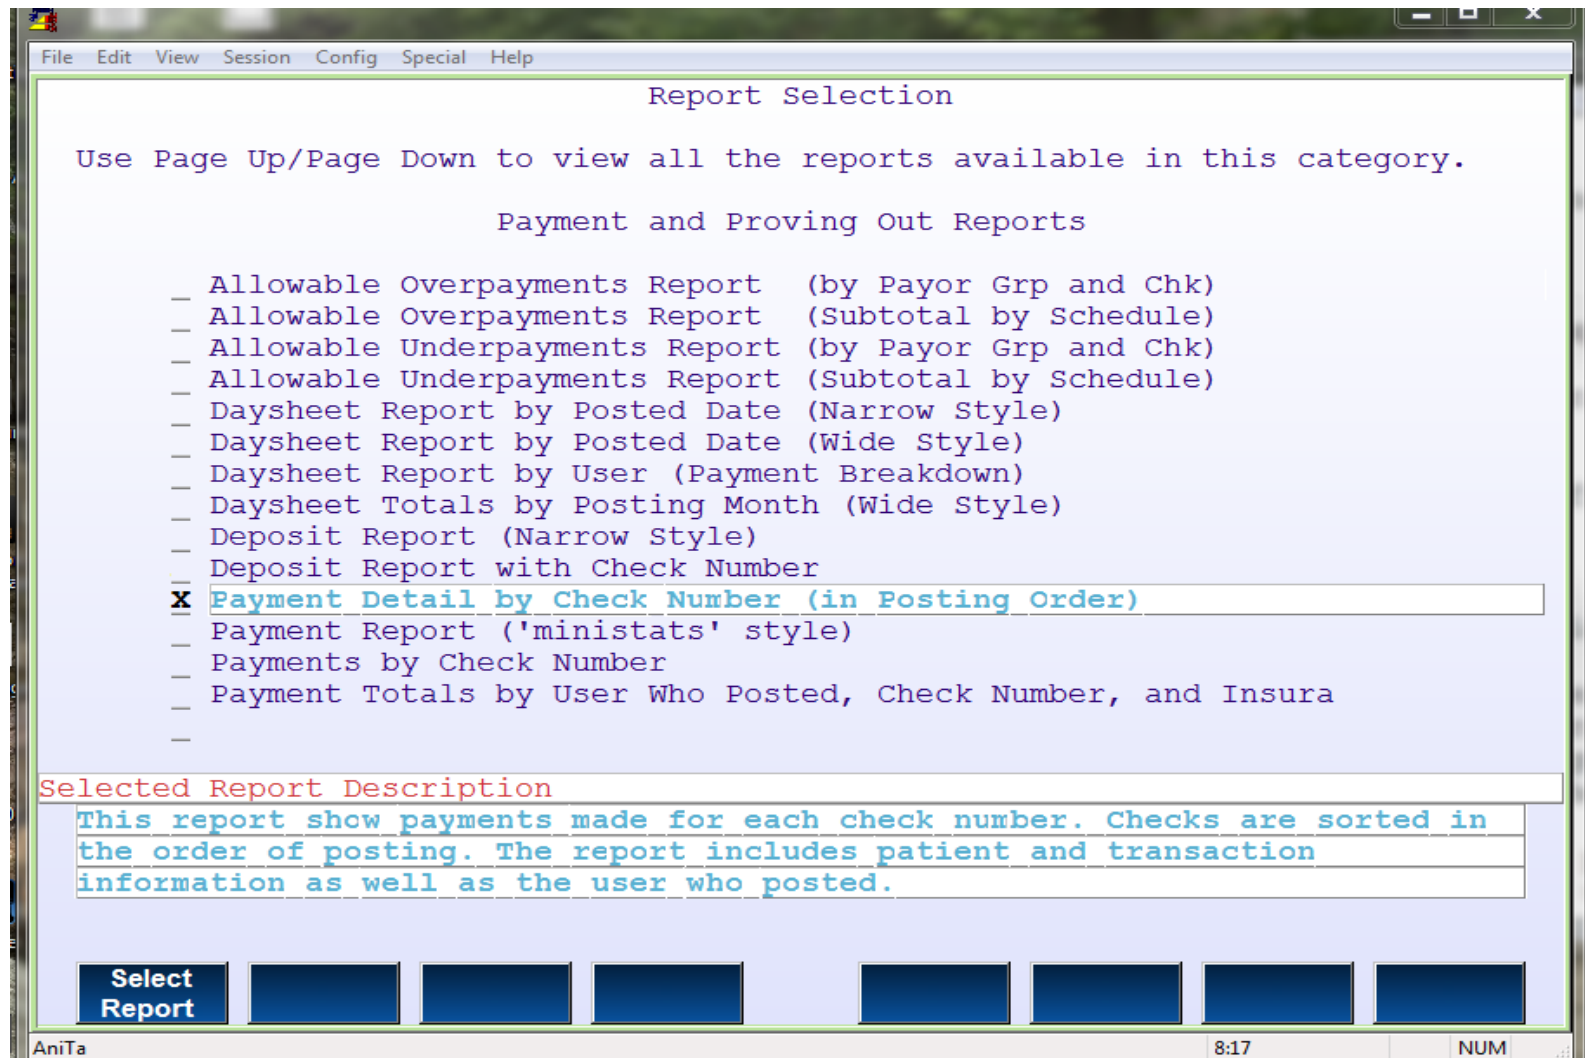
File Edit View Session Config Special Help

Report Selection

Use Page Up/Page Down to view all the reports available in this category.

Payment and Proving Out Reports

_ Allowable Overpayments Report (by Payor Grp and Chk)
_ Allowable Overpayments Report (Subtotal by Schedule)
_ Allowable Underpayments Report (by Payor Grp and Chk)
_ Allowable Underpayments Report (Subtotal by Schedule)
_ Daysheet Report by Posted Date (Narrow Style)
_ Daysheet Report by Posted Date (Wide Style)
_ Daysheet Report by User (Payment Breakdown)
_ Daysheet Totals by Posting Month (Wide Style)
_ Deposit Report (Narrow Style)
_ Deposit Report with Check Number
X Payment Detail by Check Number (in Posting Order)
_ Payment Report ('ministats' style)
_ Payments by Check Number
_ Payment Totals by User Who Posted, Check Number, and Insura
_

Selected Report Description
This report show payments made for each check number. Checks are sorted in the order of posting. The report includes patient and transaction information as well as the user who posted.

Select Report

AniTa 8:17 NUM